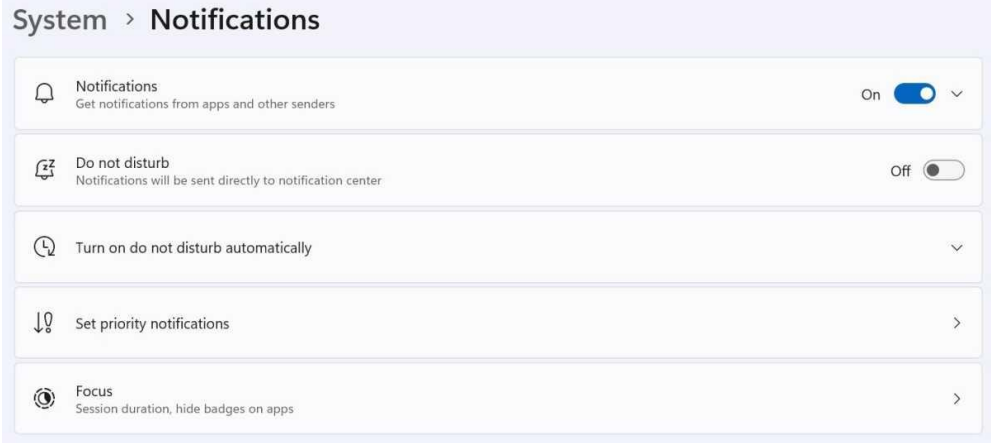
System > Notifications

Notifications
Get notifications from apps and other senders
On

Do not disturb
Notifications will be sent directly to notification center
Off

Turn on do not disturb automatically

Set priority notifications

Focus
Session duration, hide badges on apps